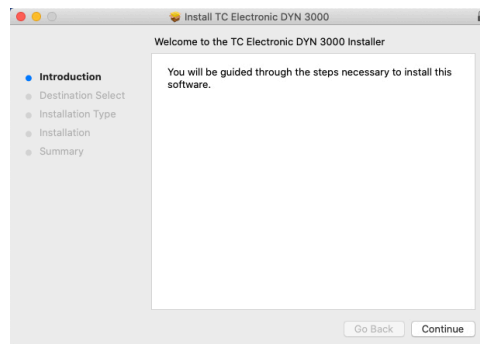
Install TC Electronic DYN 3000

Welcome to the TC Electronic DYN 3000 Installer

Introduction
Destination Select
Installation Type
Installation
Summary

You will be guided through the steps necessary to install this software.

Go Back
Continue